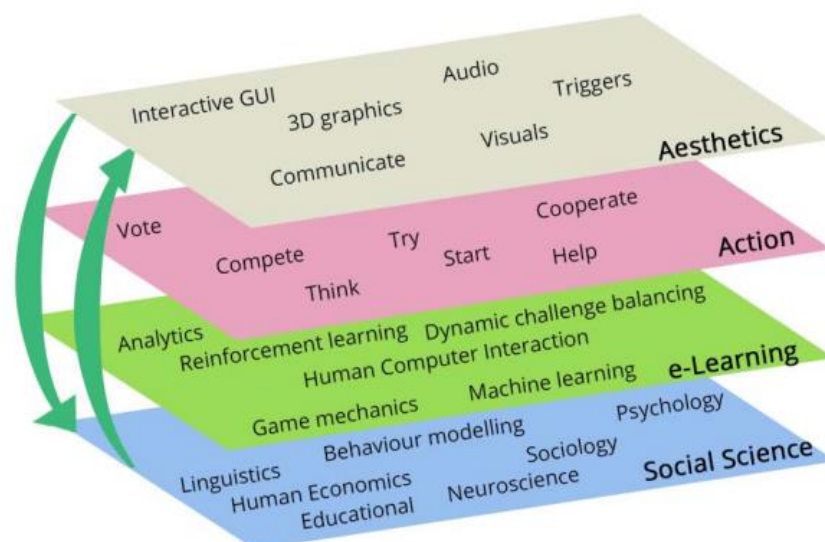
Interactive GUI
3D graphics
Audio
Triggers
Visuals
Communicate
Aesthetics

Vote
Cooperate
Try
Compete
Start
Help
Action
Think

Analytics
Dynamic challenge balancing
Reinforcement learning
Human Computer Interaction
e-Learning
Machine learning
Game mechanics

Psychology
Behaviour modelling
Sociology
Linguistics
Social Science
Human Economics
Neuroscience
Educational